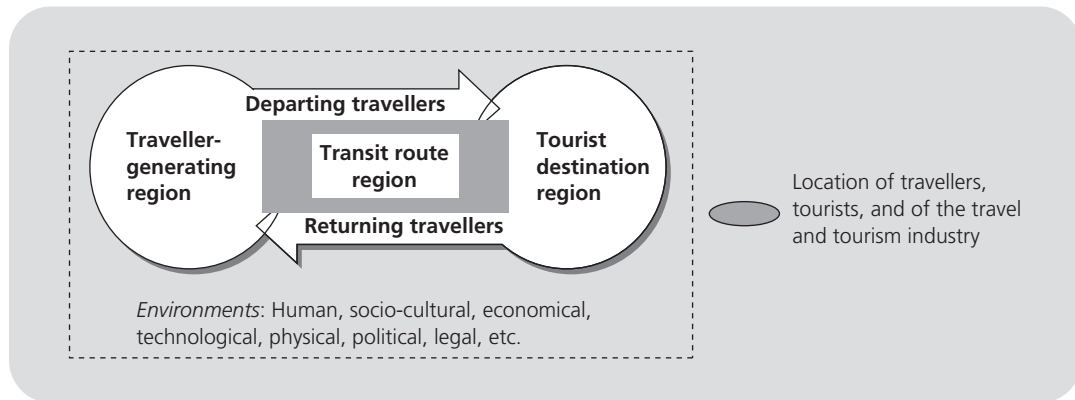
Departing travellers

Traveller-generating region

Transit route region

Tourist destination region

Returning travellers

Location of travellers, tourists, and of the travel and tourism industry

*Environments*: Human, socio-cultural, economical, technological, physical, political, legal, etc.